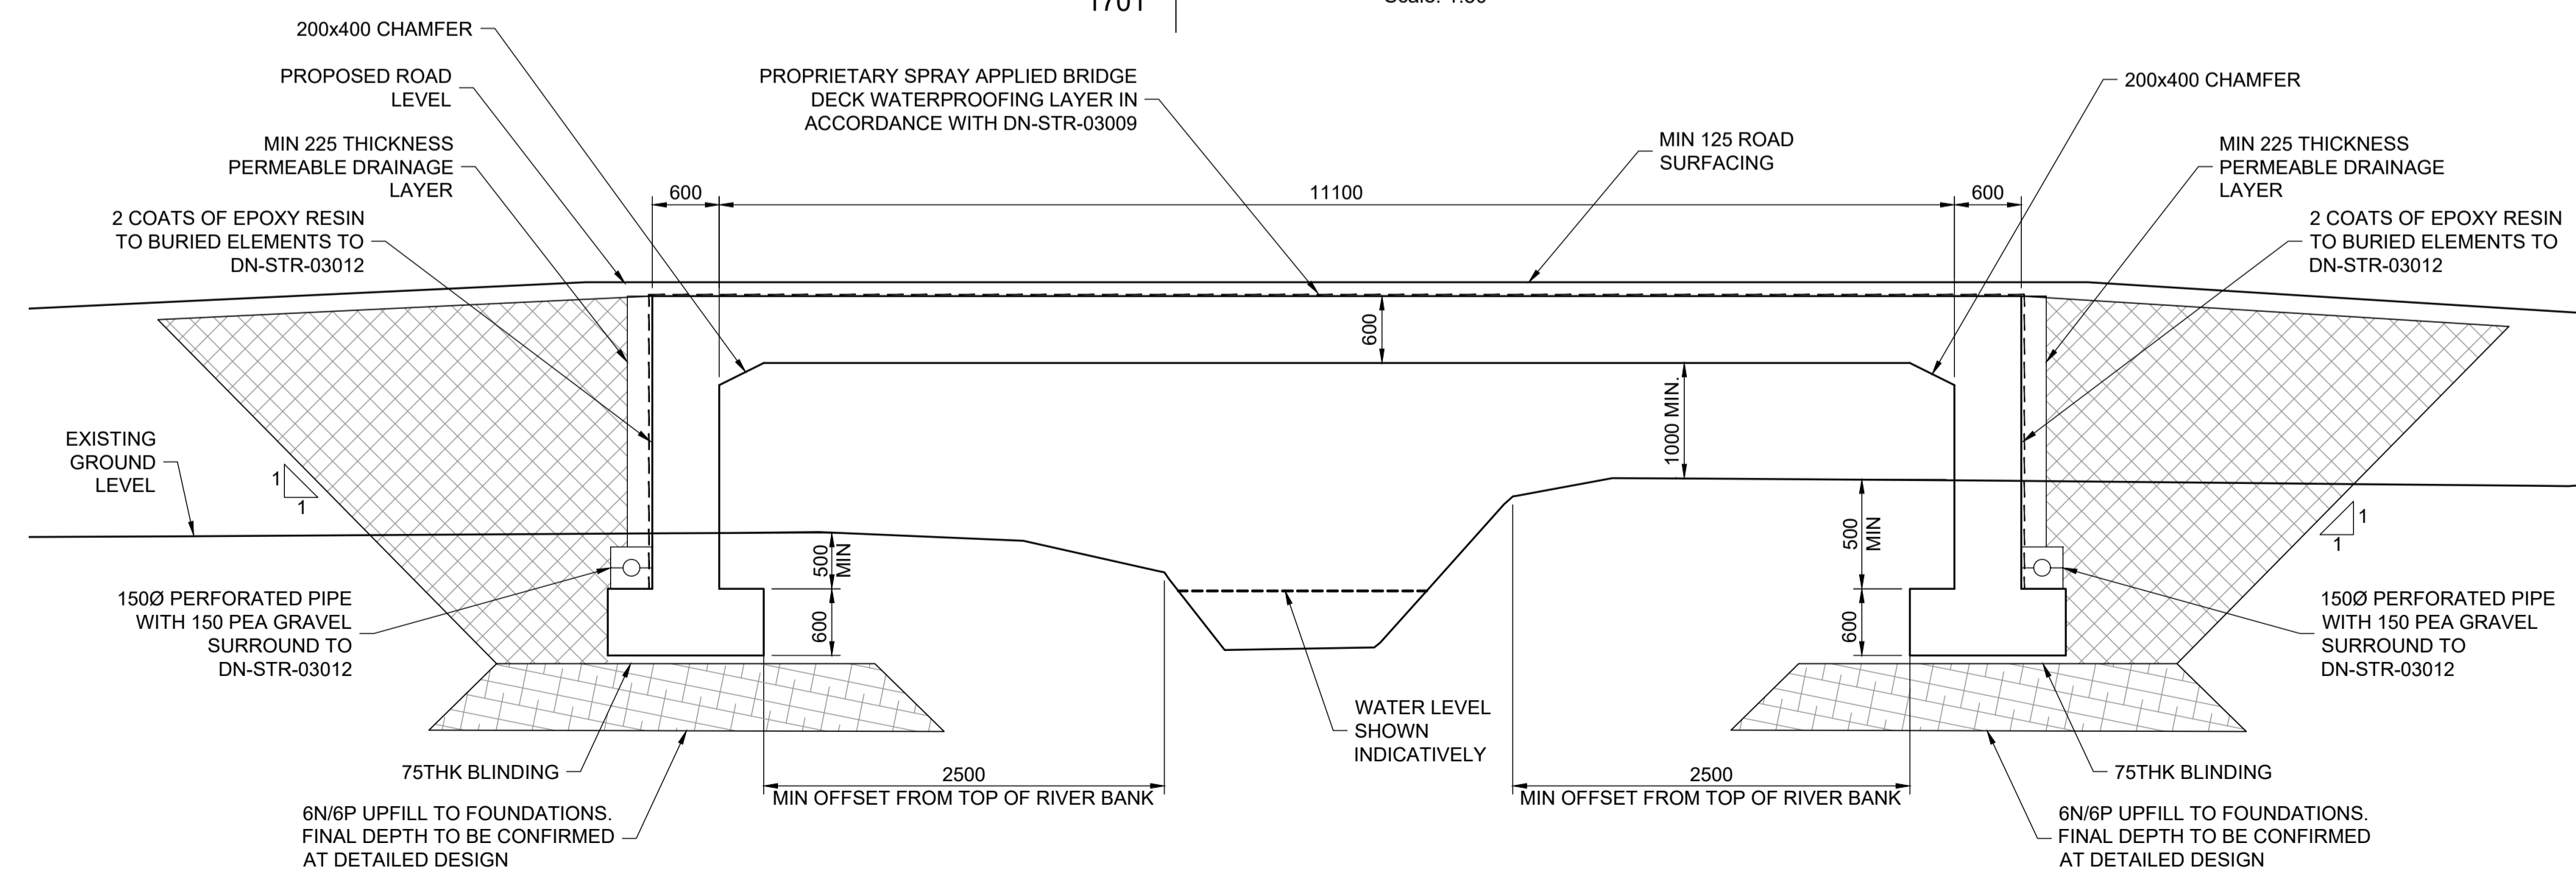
1701

Scale: 1:50

200x400 CHAMFER

PROPOSED ROAD LEVEL

MIN 225 THICKNESS PERMEABLE DRAINAGE LAYER

2 COATS OF EPOXY RESIN TO BURIED ELEMENTS TO DN-STR-03012

PROPRIETARY SPRAY APPLIED BRIDGE DECK WATERPROOFING LAYER IN ACCORDANCE WITH DN-STR-03009

MIN 125 ROAD SURFACING

200x400 CHAMFER

MIN 225 THICKNESS PERMEABLE DRAINAGE LAYER

2 COATS OF EPOXY RESIN TO BURIED ELEMENTS TO DN-STR-03012

600

11100

600

600

1000 MIN.

EXISTING GROUND LEVEL

1

1

1

1

500 MIN

600

500 MIN

600

150Ø PERFORATED PIPE WITH 150 PEA GRAVEL SURROUND TO DN-STR-03012

150Ø PERFORATED PIPE WITH 150 PEA GRAVEL SURROUND TO DN-STR-03012

WATER LEVEL SHOWN INDICATIVELY

75THK BLINDING

75THK BLINDING

2500
MIN OFFSET FROM TOP OF RIVER BANK

2500
MIN OFFSET FROM TOP OF RIVER BANK

6N/6P UPFILL TO FOUNDATIONS. FINAL DEPTH TO BE CONFIRMED AT DETAILED DESIGN

6N/6P UPFILL TO FOUNDATIONS. FINAL DEPTH TO BE CONFIRMED AT DETAILED DESIGN